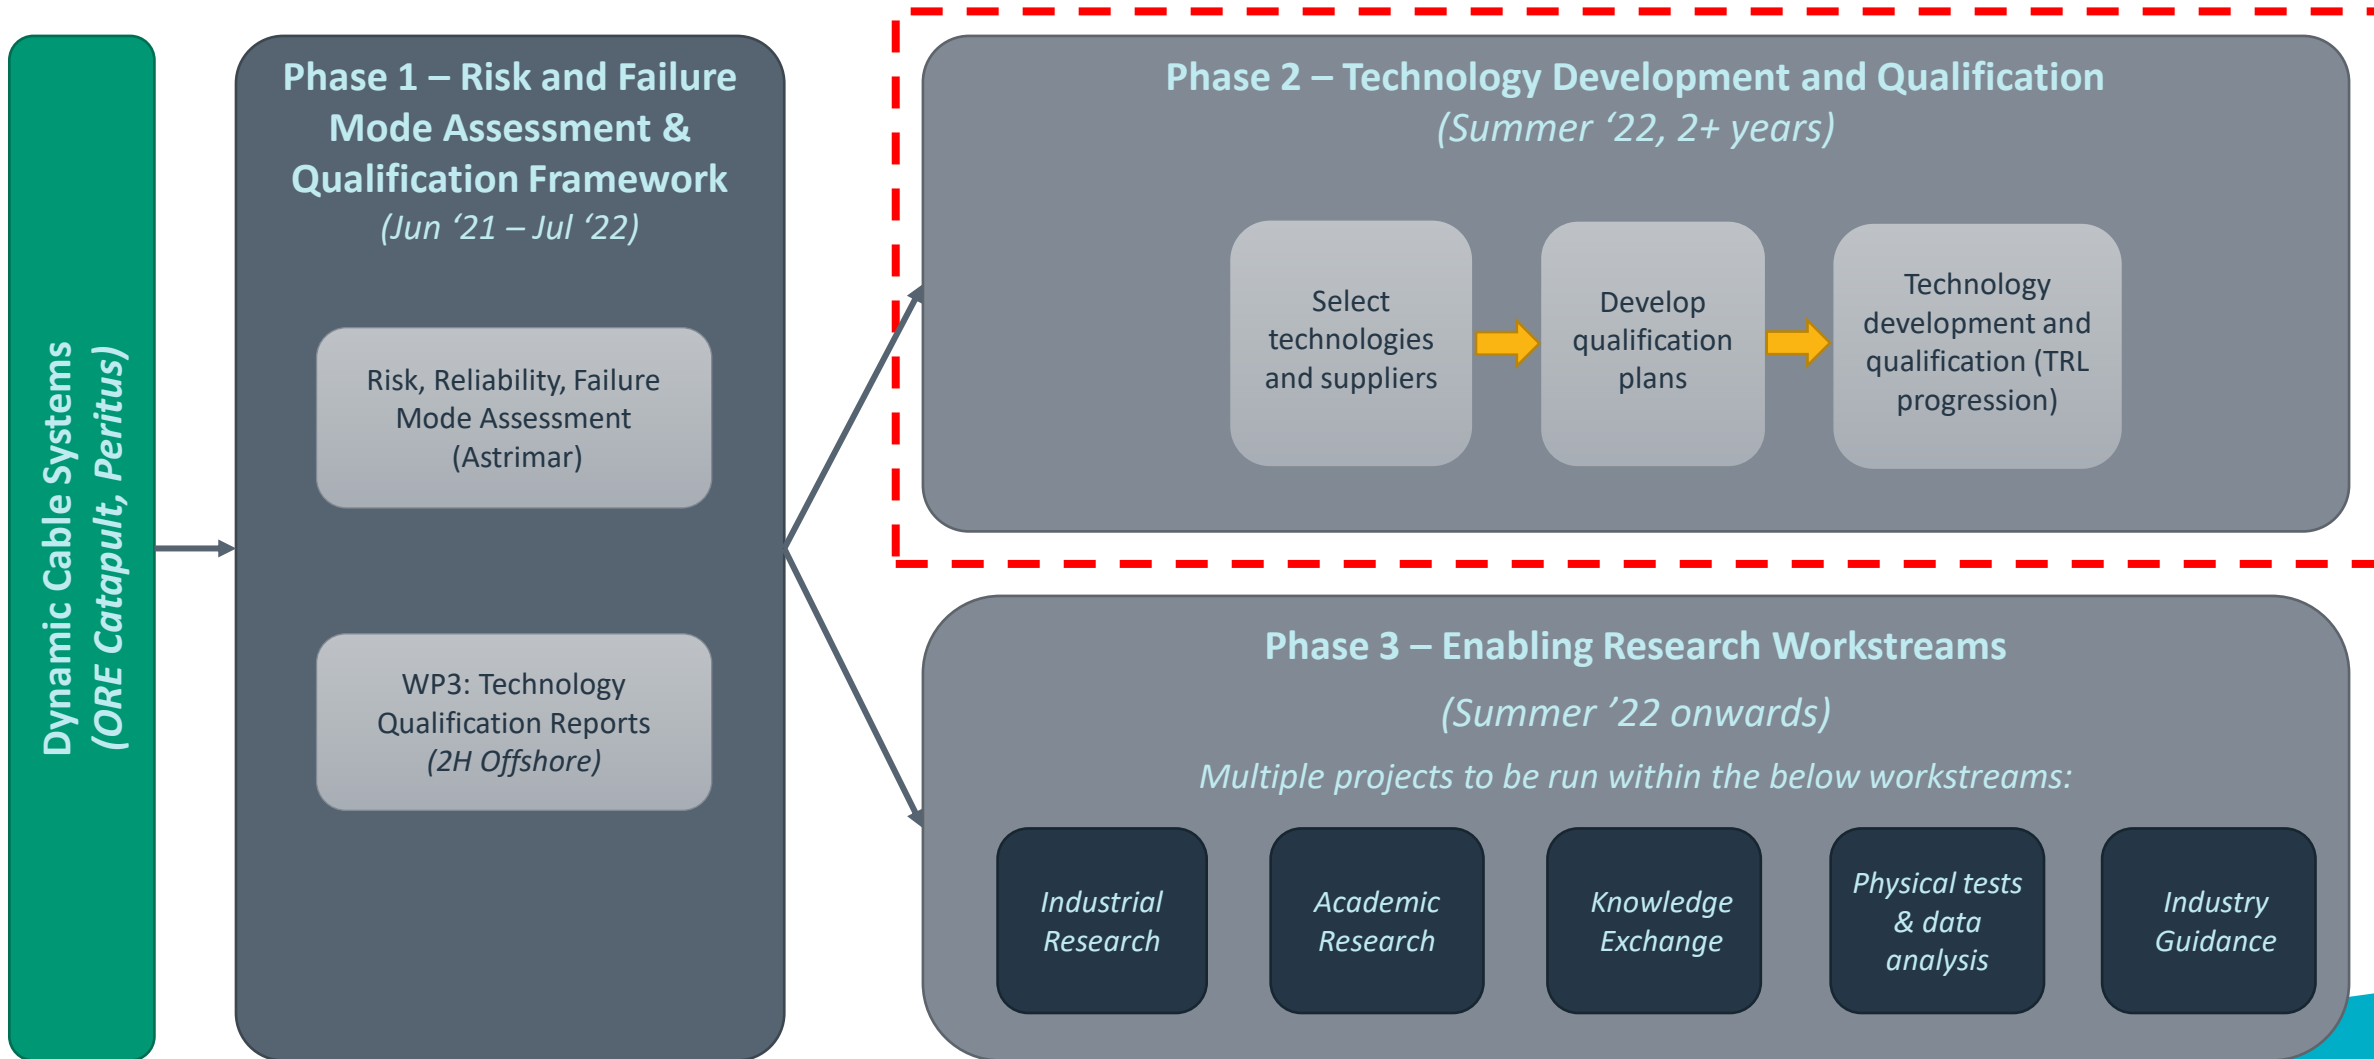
Dynamic Cable Systems
(ORE Catapult, Peritus)

Phase 1 – Risk and Failure Mode Assessment & Qualification Framework
(Jun '21 – Jul '22)

Risk, Reliability, Failure Mode Assessment (Astrimar)

WP3: Technology Qualification Reports
(2H Offshore)

Phase 2 – Technology Development and Qualification
(Summer '22, 2+ years)

Select technologies and suppliers

Develop qualification plans

Technology development and qualification (TRL progression)

Phase 3 – Enabling Research Workstreams
(Summer '22 onwards)
Multiple projects to be run within the below workstreams:

Industrial Research

Academic Research

Knowledge Exchange

Physical tests & data analysis

Industry Guidance